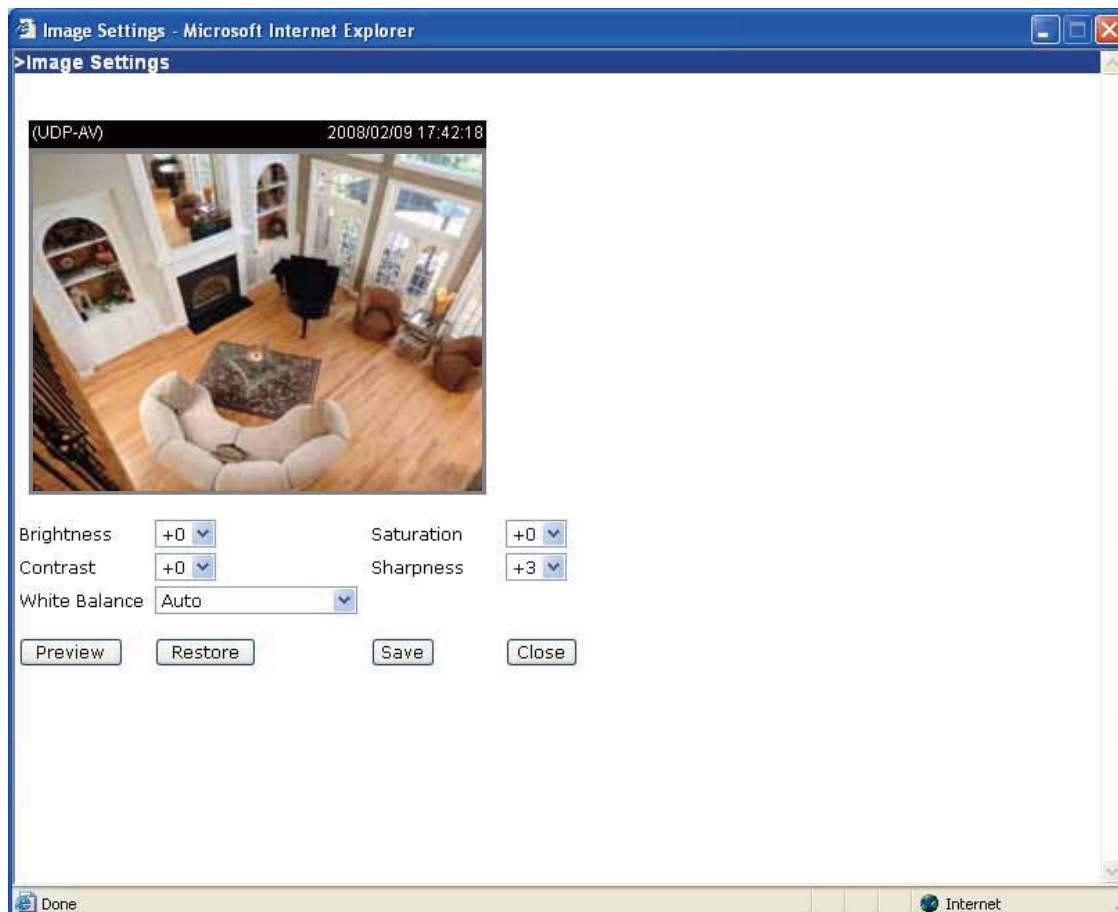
Image Settings - Microsoft Internet Explorer

>Image Settings

(UDP-AV) 2008/02/09 17:42:18

Brightness +0
Saturation +0
Contrast +0
Sharpness +3
White Balance Auto

Preview
Restore
Save
Close

Done
Internet